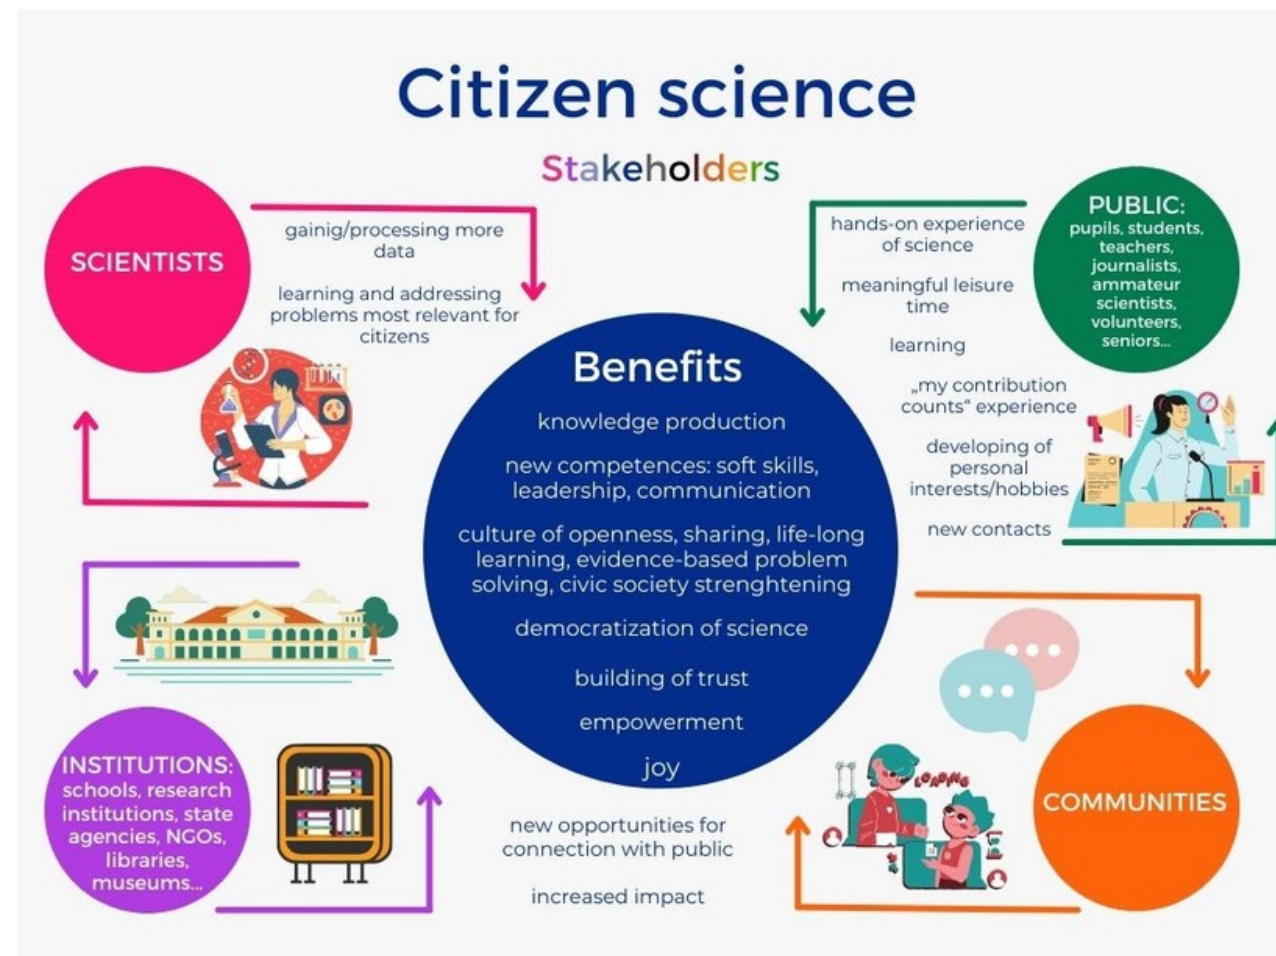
Citizen science

Stakeholders

SCIENTISTS

gainig/processing more data

learning and addressing problems most relevant for citizens

PUBLIC: pupils, students, teachers, journalists, ammateur scientists, volunteers, seniors...

hands-on experience of science

meaningful leisure time

learning

„my contribution counts" experience

developing of personal interests/hobbies

new contacts

Benefits

knowledge production

new competences: soft skills, leadership, communication

culture of openness, sharing, life-long learning, evidence-based problem solving, civic society strenghtening

democratization of science

building of trust

empowerment

joy

INSTITUTIONS: schools, research institutions, state agencies, NGOs, libraries, museums...

new opportunities for connection with public

increased impact

COMMUNITIES

LOADING